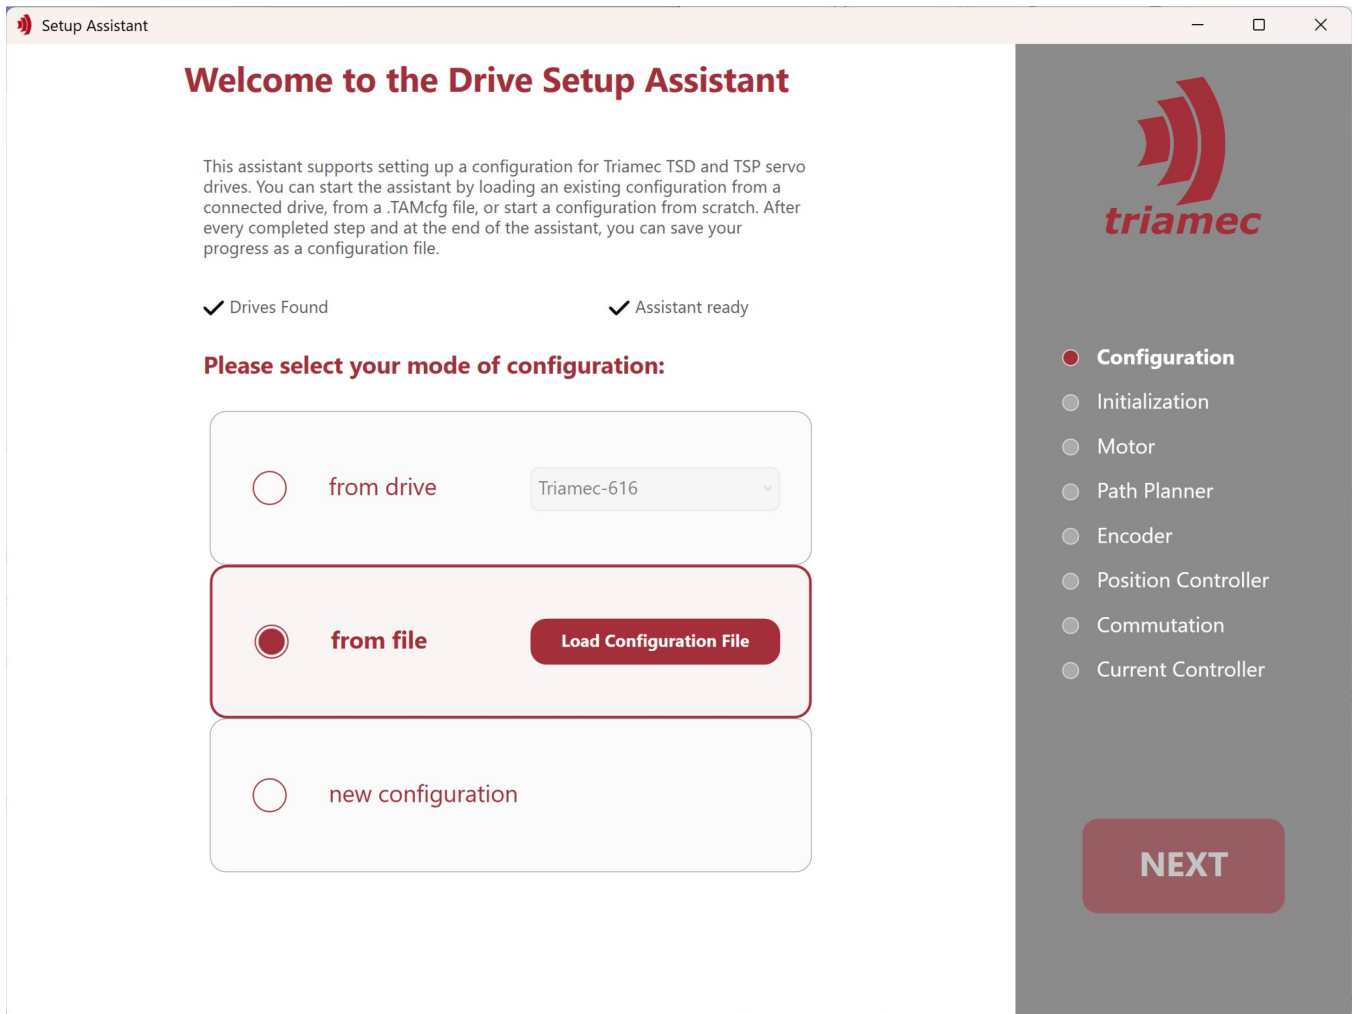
Setup Assistant

Welcome to the Drive Setup Assistant

This assistant supports setting up a configuration for Triamec TSD and TSP servo drives. You can start the assistant by loading an existing configuration from a connected drive, from a .TAMcfg file, or start a configuration from scratch. After every completed step and at the end of the assistant, you can save your progress as a configuration file.

✓ Drives Found

✓ Assistant ready

Please select your mode of configuration:

from drive

Triamec-616

from file

Load Configuration File

new configuration

triamec

Configuration

Initialization

Motor

Path Planner

Encoder

Position Controller

Commutation

Current Controller

NEXT